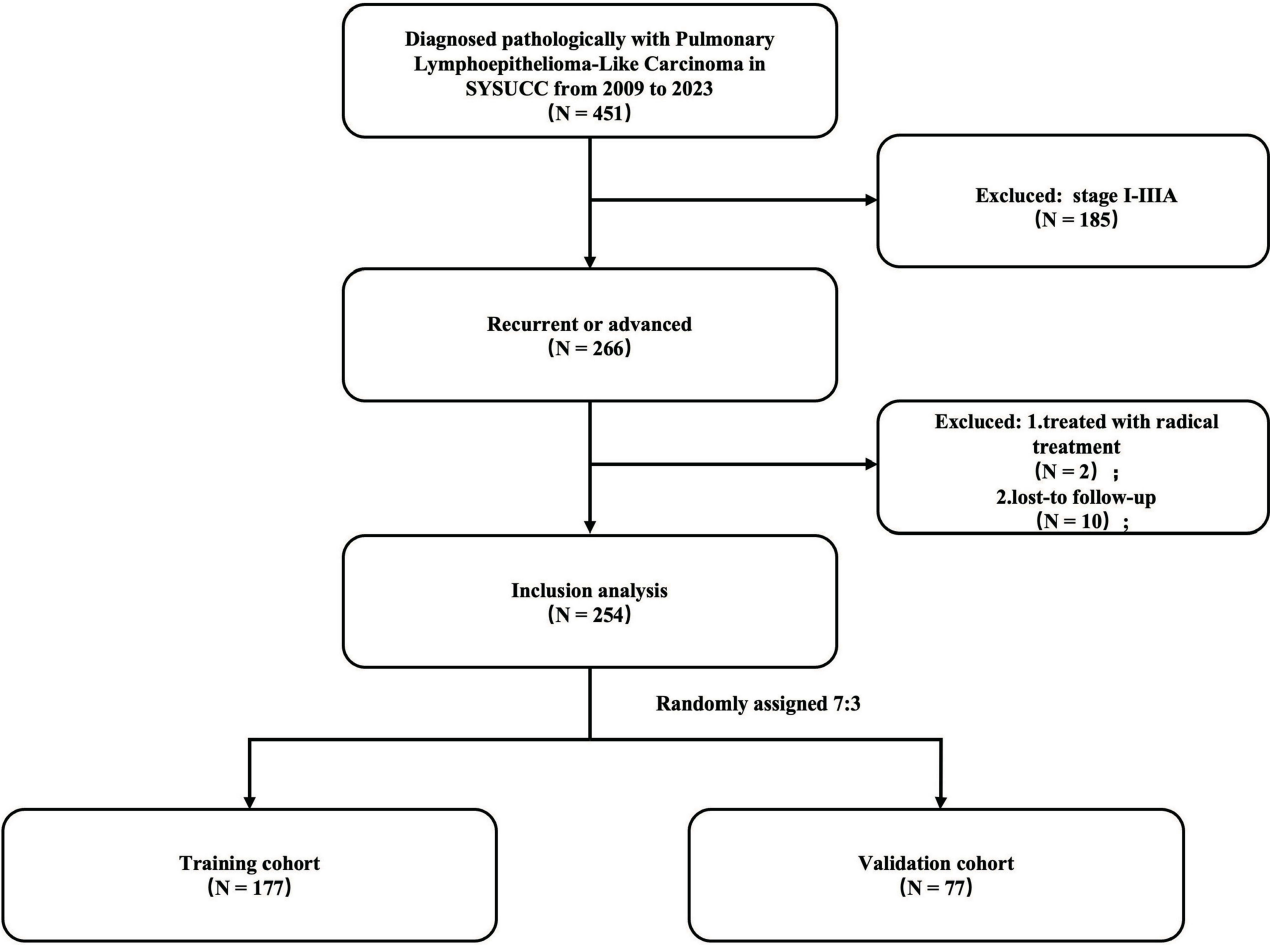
Diagnosed pathologically with Pulmonary Lymphoepithelioma-Like Carcinoma in SYSUCC from 2009 to 2023
（N = 451）

Excluced: stage I-IIIA
（N = 185）

Recurrent or advanced
（N = 266）

Excluced: 1.treated with radical treatment
（N = 2）；
2.lost-to follow-up
（N = 10）；

Inclusion analysis
（N = 254）

Randomly assigned 7:3

Training cohort
（N = 177）

Validation cohort
（N = 77）